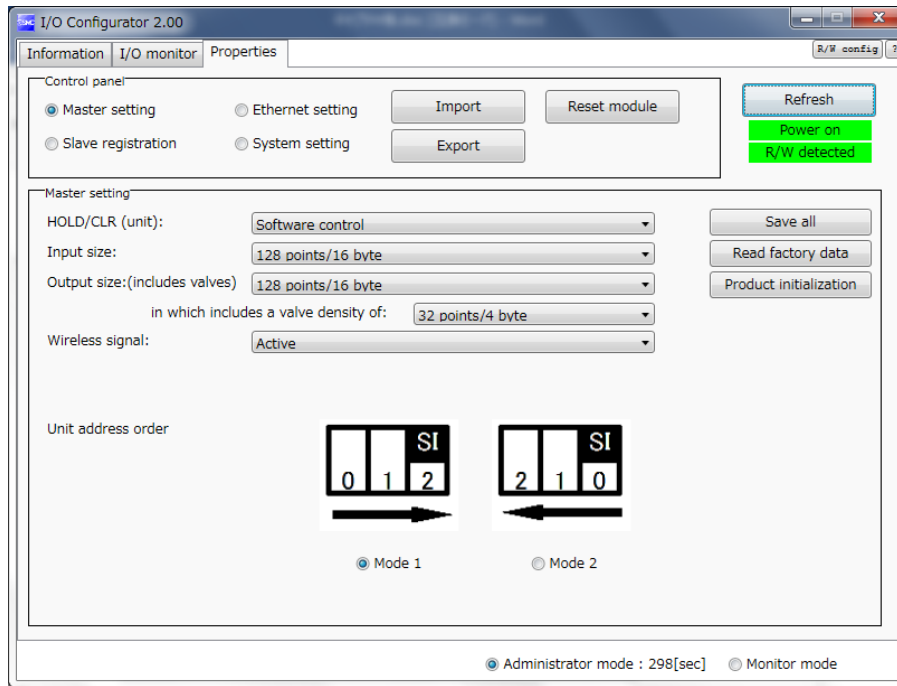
I/O Configurator 2.00

Information
I/O monitor
Properties

R/W config
?

Control panel
Master setting
Ethernet setting
Slave registration
System setting
Import
Export
Reset module

Refresh
Power on
R/W detected

Master setting
HOLD/CLR (unit): Software control
Input size: 128 points/16 byte
Output size:(includes valves) 128 points/16 byte
in which includes a valve density of: 32 points/4 byte
Wireless signal: Active

Save all
Read factory data
Product initialization

Unit address order

SI
0 1 2

SI
2 1 0

Mode 1
Mode 2

Administrator mode : 298[sec]
Monitor mode